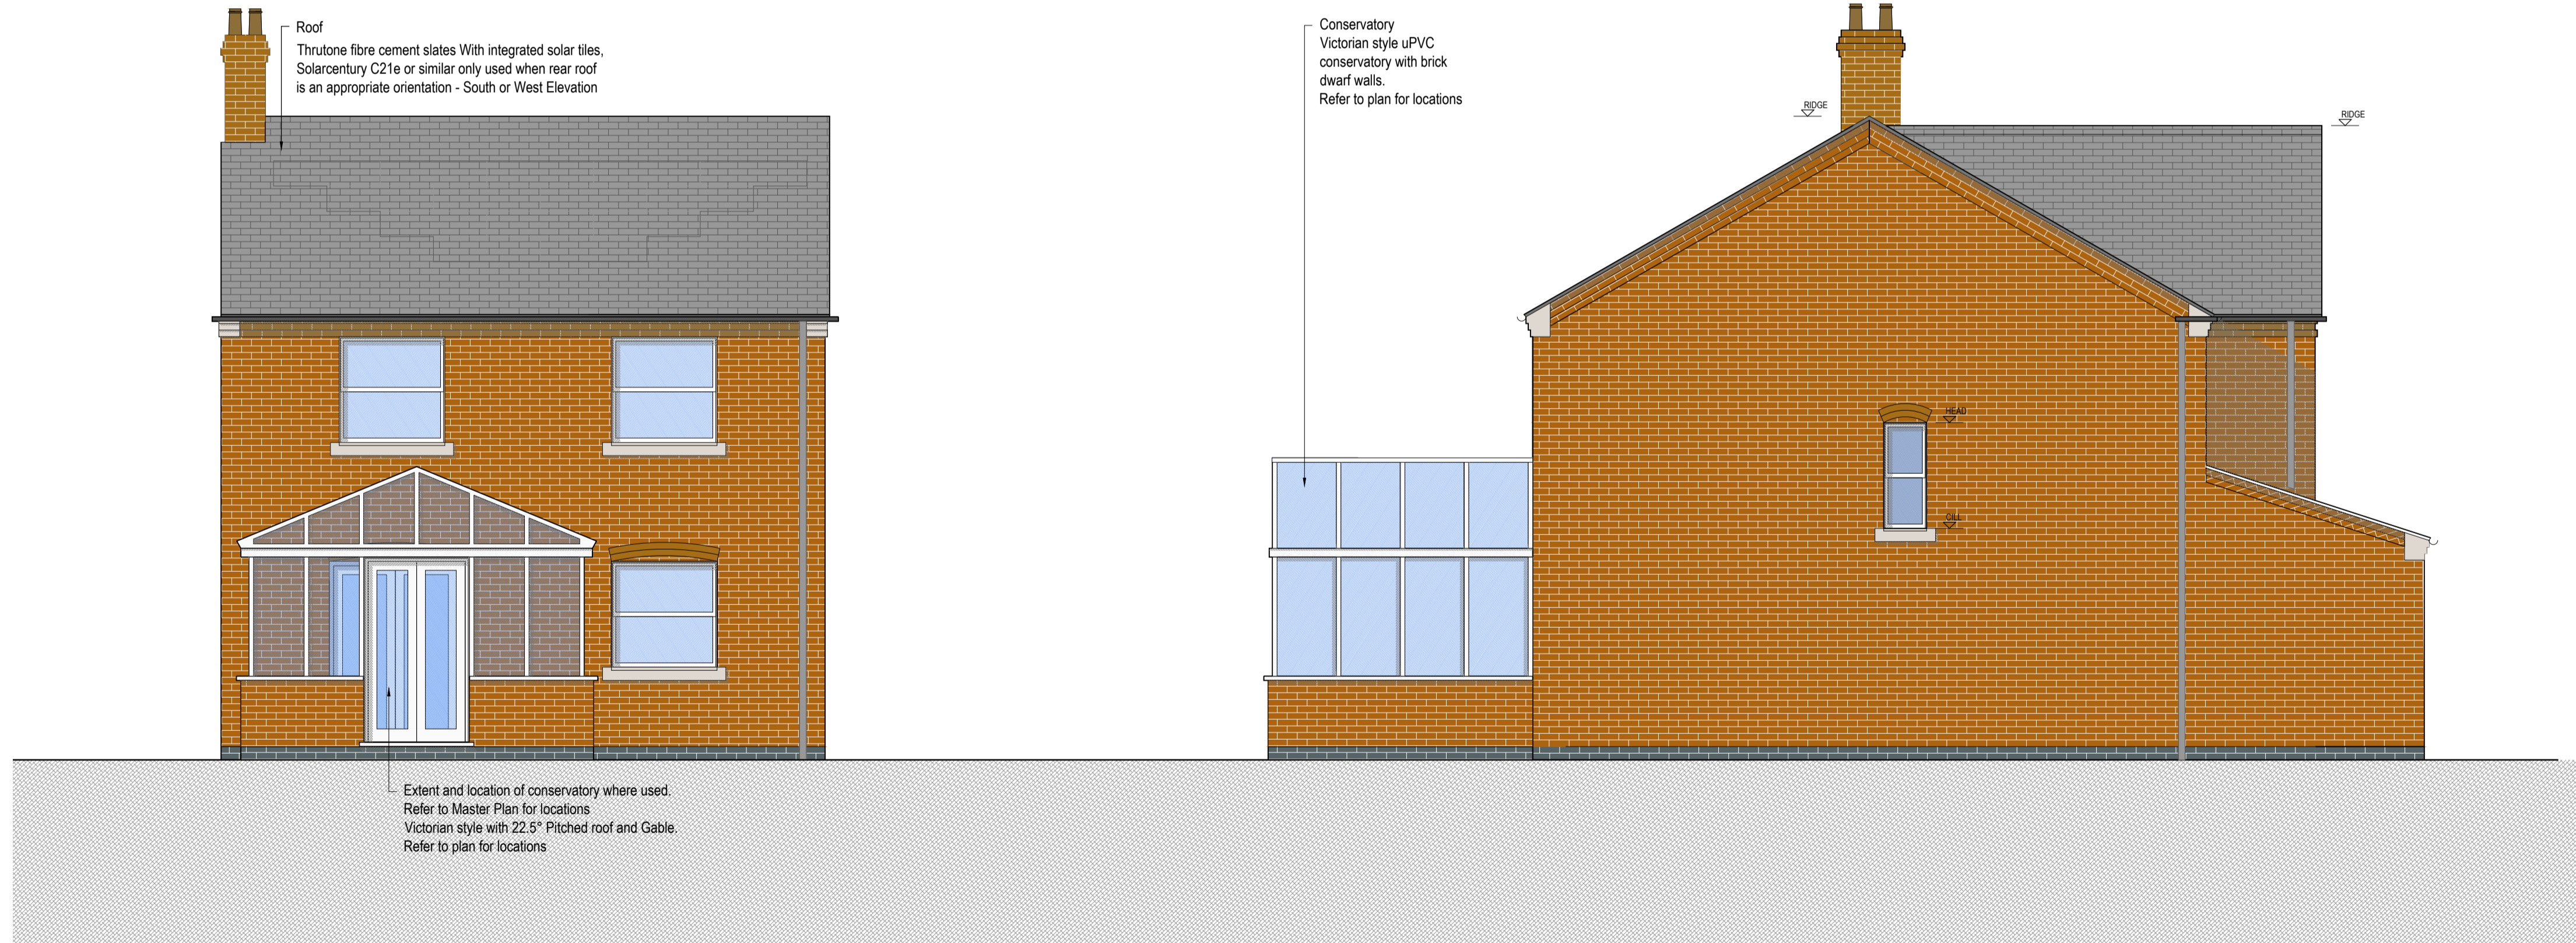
Roof
Thrutone fibre cement slates With integrated solar tiles, Solarcentury C21e or similar only used when rear roof is an appropriate orientation - South or West Elevation

Conservatory
Victorian style uPVC conservatory with brick dwarf walls.
Refer to plan for locations

RIDGE

RIDGE

HEAD

CILL

Extent and location of conservatory where used.
Refer to Master Plan for locations
Victorian style with 22.5° Pitched roof and Gable.
Refer to plan for locations